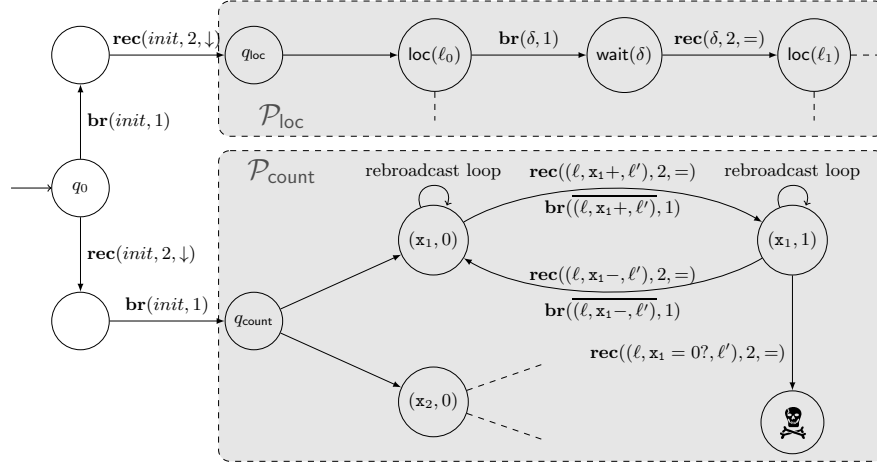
$\mathbf{rec}(init, 2, \downarrow)$

$q_{\mathsf{loc}}$

$\mathsf{loc}(\ell_0)$

$\mathbf{br}(\delta, 1)$

$\mathsf{wait}(\delta)$

$\mathbf{rec}(\delta, 2, =)$

$\mathsf{loc}(\ell_1)$

$\mathcal{P}_{\mathsf{loc}}$

$\mathbf{br}(init, 1)$

$q_0$

$\mathcal{P}_{\mathsf{count}}$

rebroadcast loop

$\mathbf{rec}((\ell, \mathtt{x}_1+, \ell'), 2, =)$

rebroadcast loop

$\mathbf{br}(\overline{(\ell, \mathtt{x}_1+, \ell')}, 1)$

$(\mathtt{x}_1, 0)$

$(\mathtt{x}_1, 1)$

$\mathbf{rec}(init, 2, \downarrow)$

$\mathbf{rec}((\ell, \mathtt{x}_1-, \ell'), 2, =)$

$\mathbf{br}(init, 1)$

$q_{\mathsf{count}}$

$\mathbf{br}(\overline{(\ell, \mathtt{x}_1-, \ell')}, 1)$

$\mathbf{rec}((\ell, \mathtt{x}_1 = 0?, \ell'), 2, =)$

$(\mathtt{x}_2, 0)$